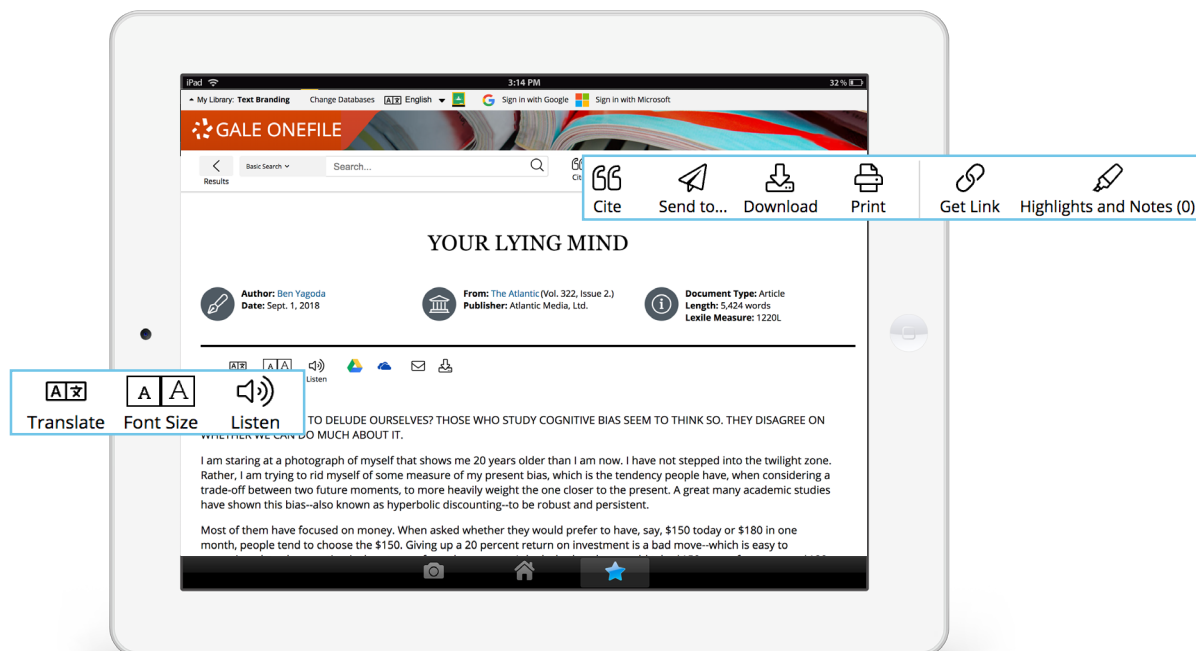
iPad 3:14 PM 32 %

My Library: Text Branding Change Databases English Sign in with Google Sign in with Microsoft

GALE ONEFILE

Results Basic Search Search...

Cite Send to... Download Print Get Link Highlights and Notes (0)

YOUR LYING MIND

Author: Ben Yagoda
Date: Sept. 1, 2018

From: The Atlantic (Vol. 322, Issue 2.)
Publisher: Atlantic Media, Ltd.

Document Type: Article
Length: 5,424 words
Lexile Measure: 1220L

Listen

Translate Font Size Listen

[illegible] TO DELUDE OURSELVES? THOSE WHO STUDY COGNITIVE BIAS SEEM TO THINK SO. THEY DISAGREE ON WHETHER WE CAN DO MUCH ABOUT IT.

I am staring at a photograph of myself that shows me 20 years older than I am now. I have not stepped into the twilight zone. Rather, I am trying to rid myself of some measure of my present bias, which is the tendency people have, when considering a trade-off between two future moments, to more heavily weight the one closer to the present. A great many academic studies have shown this bias--also known as hyperbolic discounting--to be robust and persistent.

Most of them have focused on money. When asked whether they would prefer to have, say, $150 today or $180 in one month, people tend to choose the $150. Giving up a 20 percent return on investment is a bad move--which is easy to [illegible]